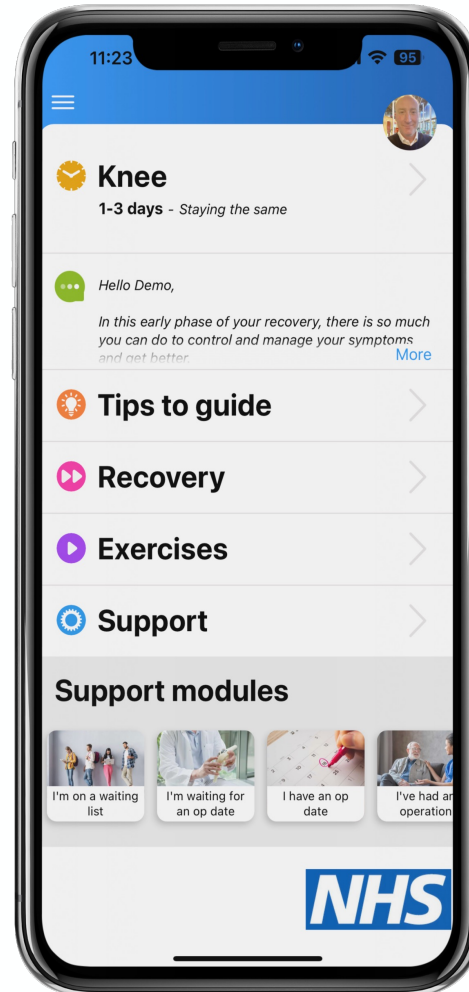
11:23 95

Knee
1-3 days - Staying the same

Hello Demo,

In this early phase of your recovery, there is so much you can do to control and manage your symptoms and get better

More

Tips to guide

Recovery

Exercises

Support

Support modules

I'm on a waiting list

I'm waiting for an op date

I have an op date

I've had an operation

NHS